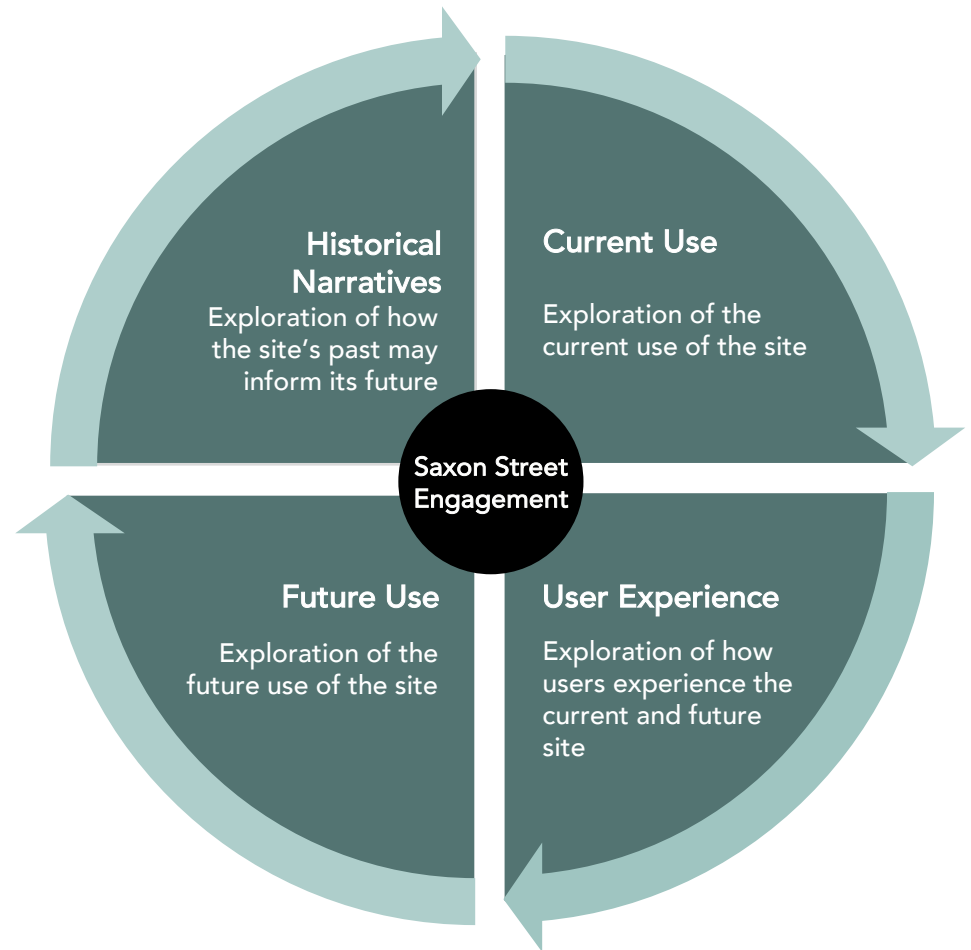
Historical Narratives
Exploration of how the site's past may inform its future

Current Use

Exploration of the current use of the site

Saxon Street Engagement

Future Use

Exploration of the future use of the site

User Experience

Exploration of how users experience the current and future site